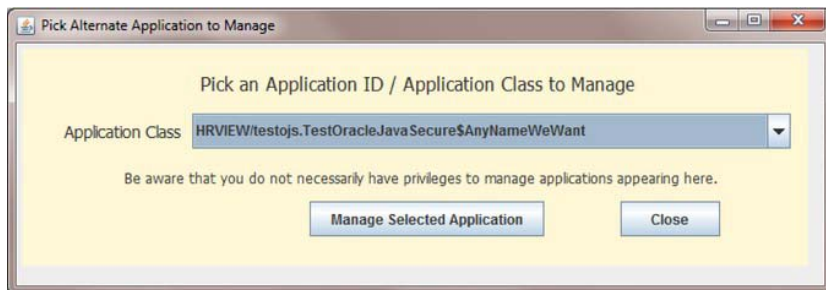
Pick Alternate Application to Manage

Pick an Application ID / Application Class to Manage

Application Class HRVIEW/testojs.TestOracleJavaSecure$AnyNameWeWant

Be aware that you do not necessarily have privileges to manage applications appearing here.

Manage Selected Application

Close